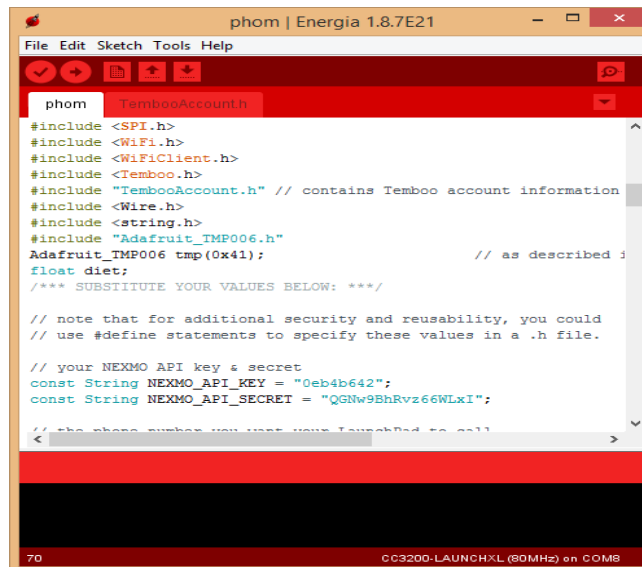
phom | Energia 1.8.7E21

File Edit Sketch Tools Help

phom TembooAccount.h

#include <SPI.h>
#include <WiFi.h>
#include <WiFiClient.h>
#include <Temboo.h>
#include "TembooAccount.h" // contains Temboo account information
#include <Wire.h>
#include <string.h>
#include "Adafruit_TMP006.h"
Adafruit_TMP006 tmp(0x41);                    // as described i
float diet;
/*** SUBSTITUTE YOUR VALUES BELOW: ***/

// note that for additional security and reusability, you could
// use #define statements to specify these values in a .h file.

// your NEXMO API key & secret
const String NEXMO_API_KEY = "0eb4b642";
const String NEXMO_API_SECRET = "QGNw9BhRvz66WLxI";

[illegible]

70 CC3200-LAUNCHXL (80MHz) on COM8